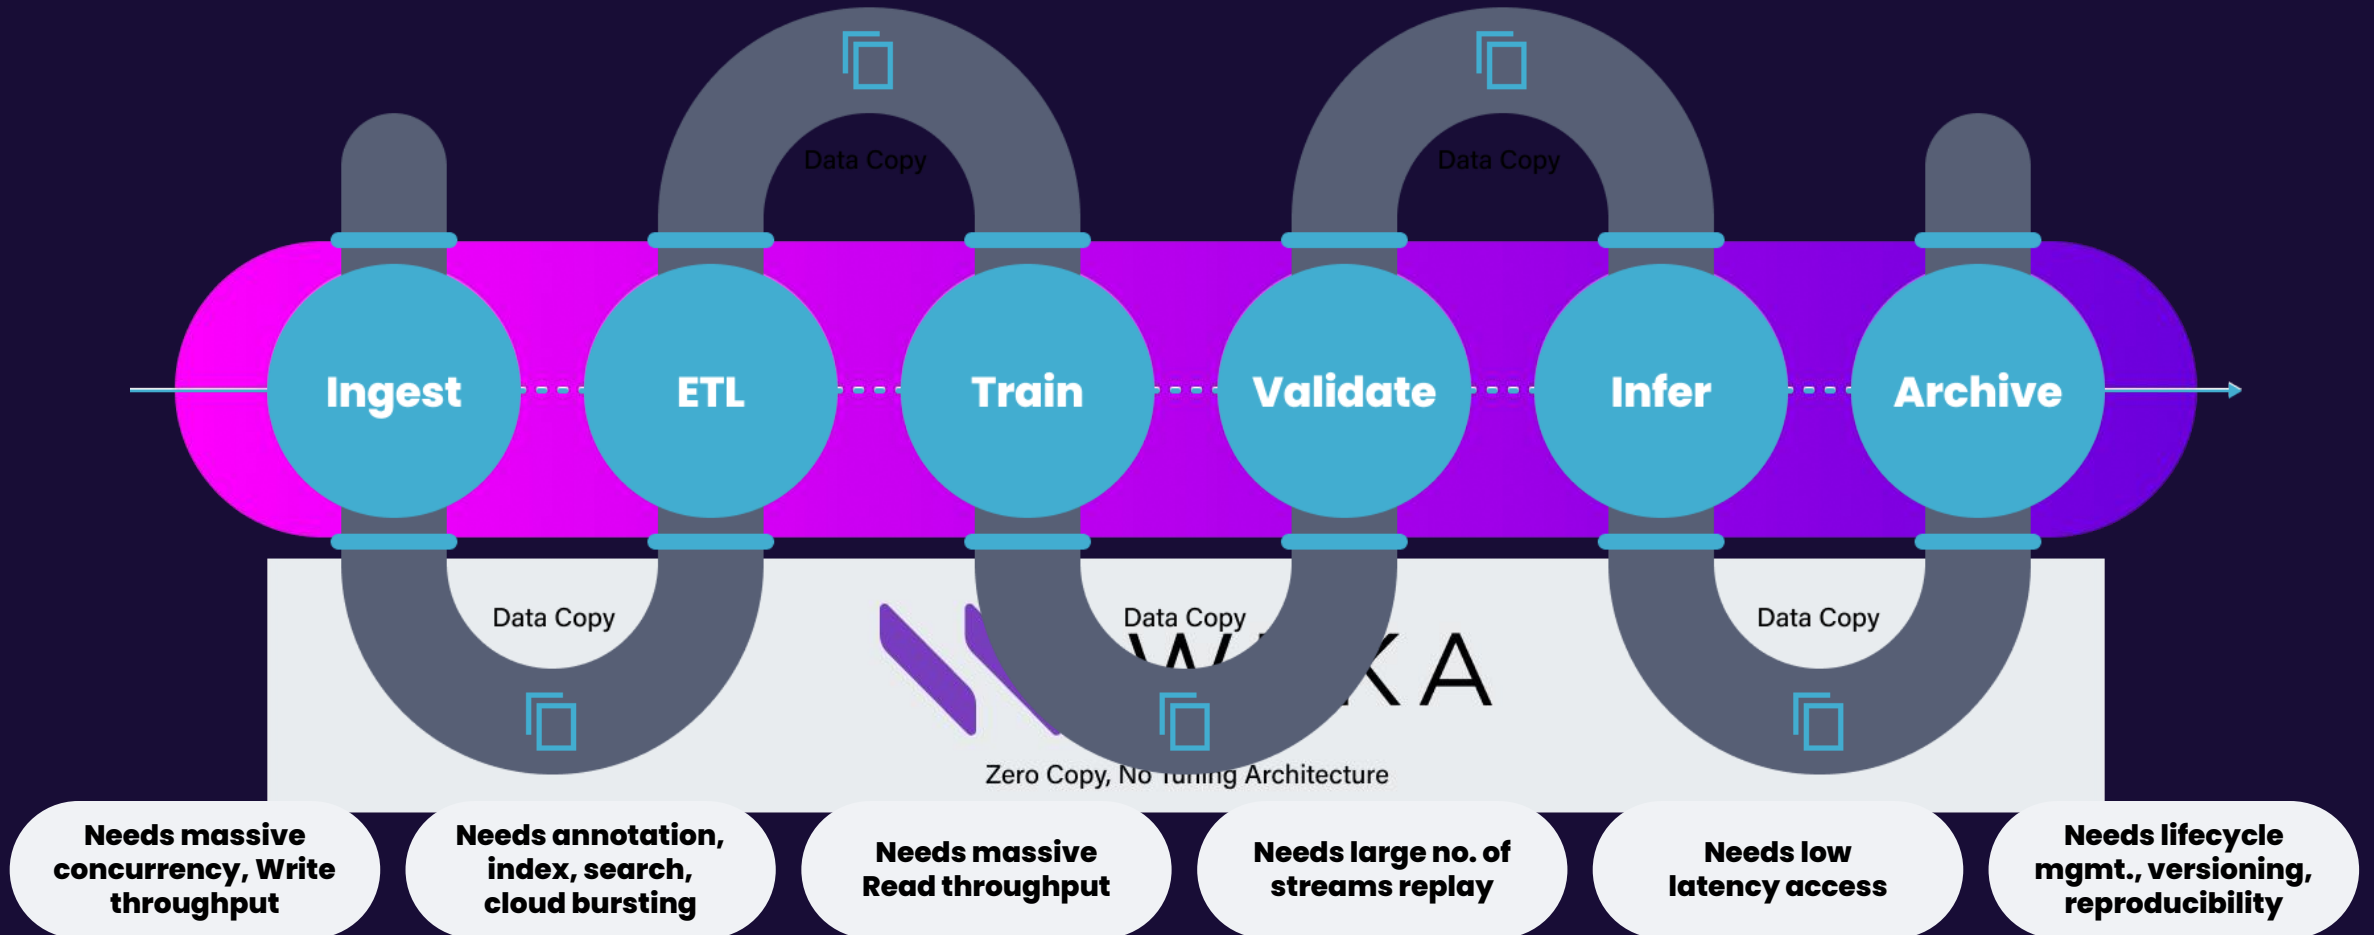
Data Copy

Data Copy

Ingest

ETL

Train

Validate

Infer

Archive

Data Copy

Data Copy

Data Copy

W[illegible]KA

Zero Copy, No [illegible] Architecture

Needs massive concurrency, Write throughput

Needs annotation, index, search, cloud bursting

Needs massive Read throughput

Needs large no. of streams replay

Needs low latency access

Needs lifecycle mgmt., versioning, reproducibility